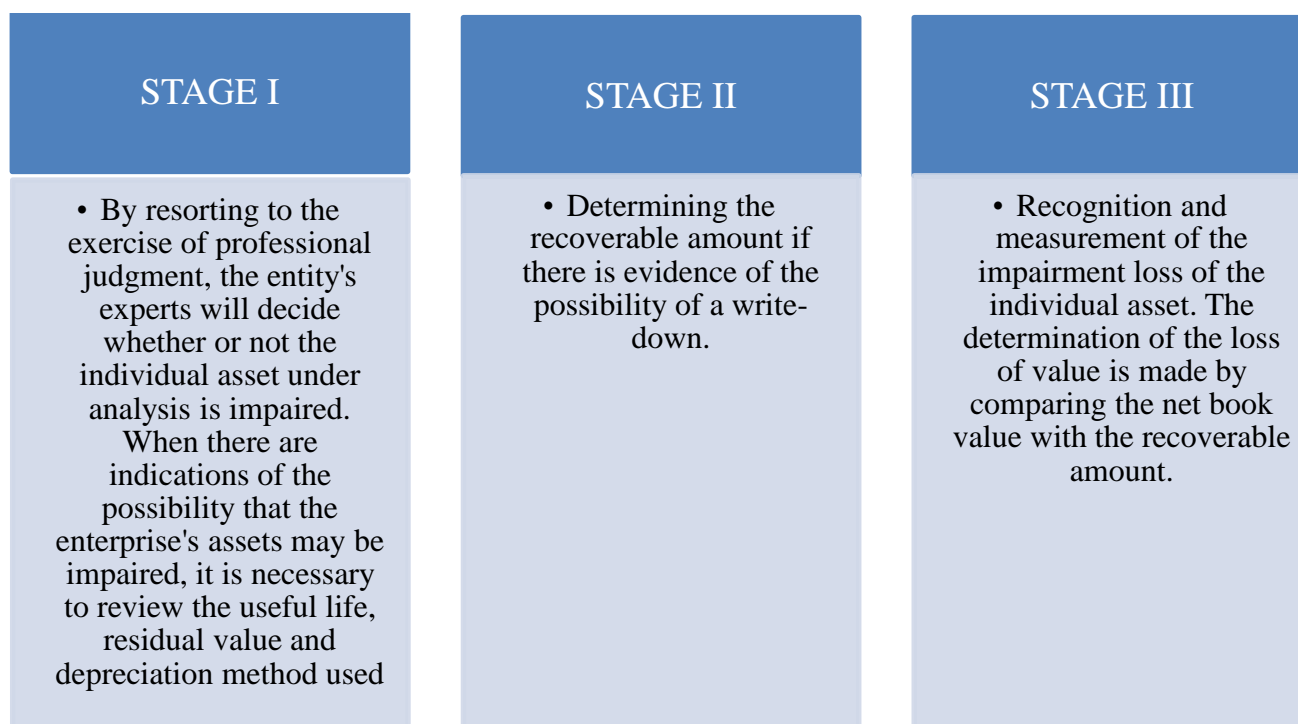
STAGE I

• By resorting to the exercise of professional judgment, the entity's experts will decide whether or not the individual asset under analysis is impaired. When there are indications of the possibility that the enterprise's assets may be impaired, it is necessary to review the useful life, residual value and depreciation method used

STAGE II

• Determining the recoverable amount if there is evidence of the possibility of a write-down.

STAGE III

• Recognition and measurement of the impairment loss of the individual asset. The determination of the loss of value is made by comparing the net book value with the recoverable amount.